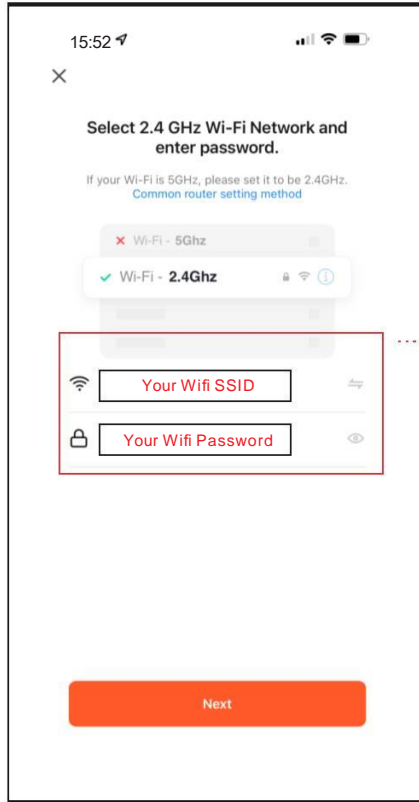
15:52

×

Select 2.4 GHz Wi-Fi Network and enter password.

If your Wi-Fi is 5GHz, please set it to be 2.4GHz.
Common router setting method

× Wi-Fi - 5Ghz

✓ Wi-Fi - 2.4Ghz

Your Wifi SSID

Your Wifi Password

Next